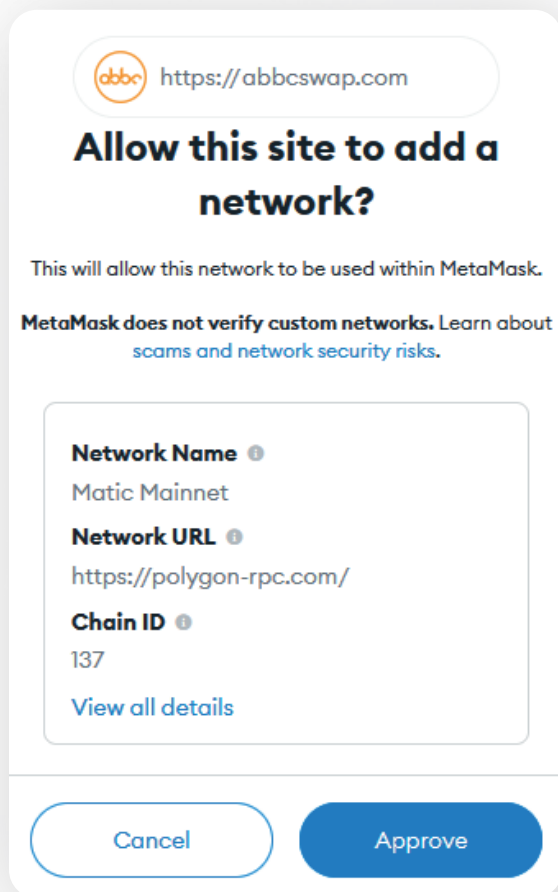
abbc https://abbcswap.com

Allow this site to add a network?

This will allow this network to be used within MetaMask.

MetaMask does not verify custom networks. Learn about scams and network security risks.

Network Name
Matic Mainnet
Network URL
https://polygon-rpc.com/
Chain ID
137
View all details

Cancel
Approve